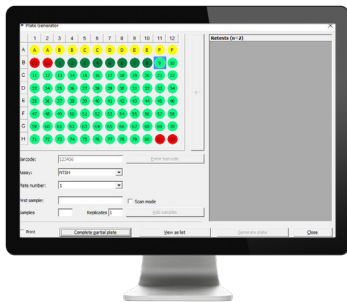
Plate Generator

| | 1 | 2 | 3 | 4 | 5 | 6 | 7 | 8 | 9 | 10 | 11 | 12 |
|---|---|---|---|---|---|---|---|---|---|---|---|---|
| A | A | A | B | B | C | C | D | D | E | E | F | F |
| B | | | | | | | | | | | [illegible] | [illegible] |
| C | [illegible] | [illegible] | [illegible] | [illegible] | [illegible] | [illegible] | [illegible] | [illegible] | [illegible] | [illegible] | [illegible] | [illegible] |
| D | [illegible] | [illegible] | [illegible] | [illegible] | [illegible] | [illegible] | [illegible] | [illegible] | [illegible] | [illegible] | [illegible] | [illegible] |
| E | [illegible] | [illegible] | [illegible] | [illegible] | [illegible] | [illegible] | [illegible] | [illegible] | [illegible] | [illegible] | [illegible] | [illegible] |
| F | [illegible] | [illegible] | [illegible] | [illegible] | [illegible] | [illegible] | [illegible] | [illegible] | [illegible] | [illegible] | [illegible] | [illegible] |
| G | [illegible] | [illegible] | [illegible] | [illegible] | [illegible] | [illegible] | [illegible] | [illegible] | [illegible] | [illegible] | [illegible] | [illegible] |
| H | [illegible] | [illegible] | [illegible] | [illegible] | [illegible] | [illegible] | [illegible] | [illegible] | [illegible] | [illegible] | | |

Retests (n=2)

Barcode: 123456
Enter barcode
Assay: NTSH
Plate number: 1
First sample:
Scan mode
Samples
Replicates 1
Add samples
Print
Complete partial plate
View as list
Generate plate
Close